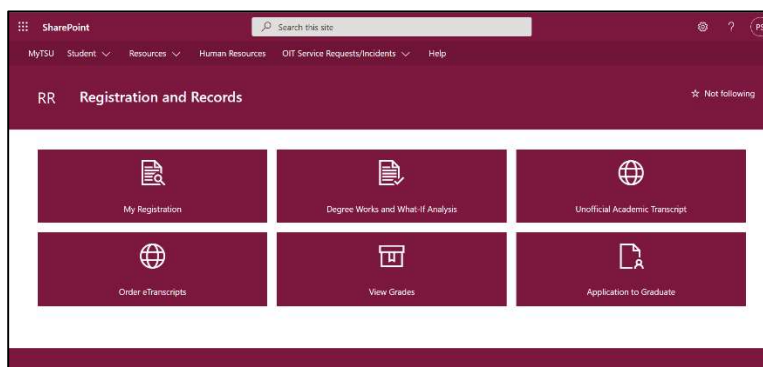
SharePoint

Search this site

PS

MyTSU Student Resources Human Resources OIT Service Requests/Incidents Help

RR Registration and Records

Not following

My Registration

Degree Works and What-If Analysis

Unofficial Academic Transcript

Order eTranscripts

View Grades

Application to Graduate